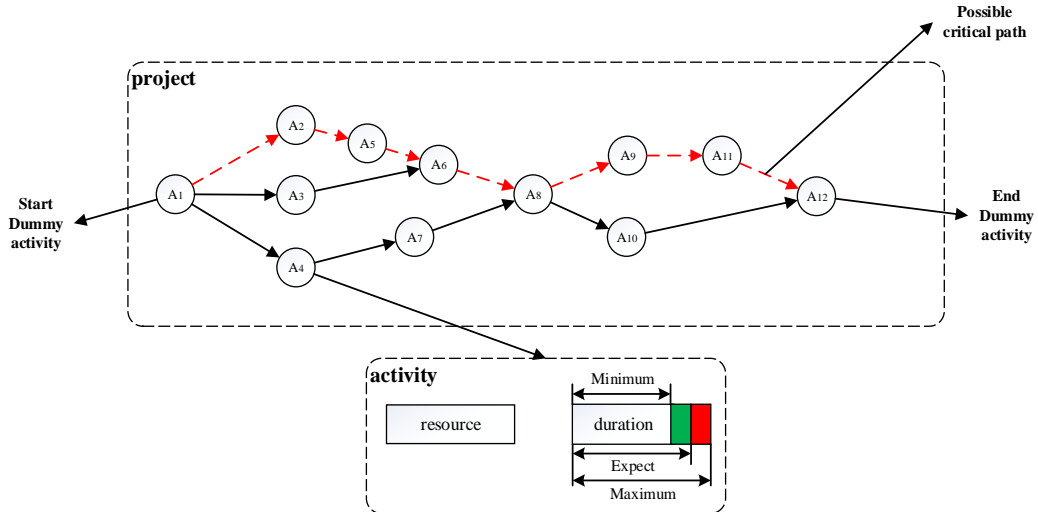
Possible critical path

project

$A_1$ $A_2$ $A_3$ $A_4$ $A_5$ $A_6$ $A_7$ $A_8$ $A_9$ $A_{10}$ $A_{11}$ $A_{12}$

Start Dummy activity

End Dummy activity

activity

resource

Minimum

duration

Expect

Maximum